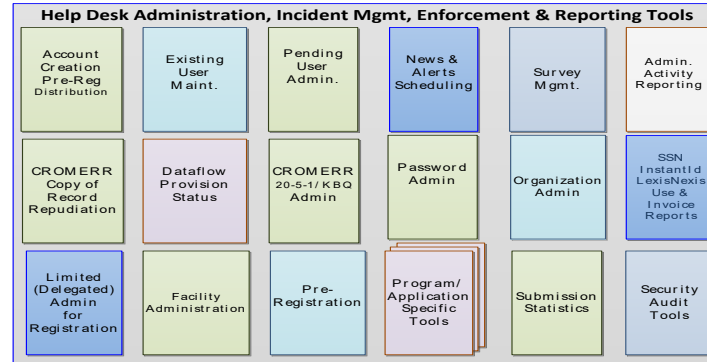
Help Desk Administration, Incident Mgmt, Enforcement & Reporting Tools

Account Creation Pre-Reg Distribution

Existing User Maint.

Pending User Admin.

News & Alerts Scheduling

Survey Mgmt.

Admin. Activity Reporting

CROMERR Copy of Record Repudiation

Dataflow Provision Status

CROMERR 20-5-1/ KBQ Admin

Password Admin

Organization Admin

SSN InstantId LexisNexis Use & Invoice Reports

Limited (Delegated) Admin for Registration

Facility Administration

Pre-Registration

Program/ Application Specific Tools

Submission Statistics

Security Audit Tools